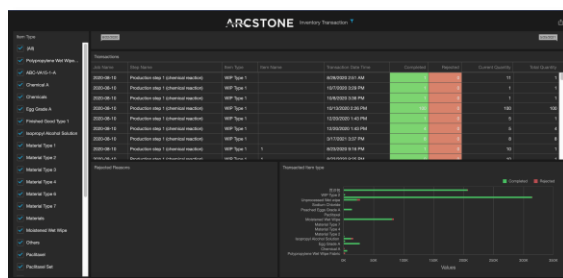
ARCSTONE Inventory Transaction

Item Type

(All)

Polypropylene Wet Wipe...

ABC-W-IS-1-A

Chemical A

Chemicals

Egg Grade A

Finished Good Type 1

Isopropyl Alcohol Solution

Material Type 1

Material Type 2

Material Type 3

Material Type 4

Material Type 5

Material Type 7

Materials

Moistened Wet Wipe

Others

Pactbase

Pactbase Set

Transactions

| Job Name | Step Name | Item Type | Item Name | Transaction Start Time | Completed | Rejected | Current Quantity | Total Quantity |
|---|---|---|---|---|---|---|---|---|
| 2020-06-18 | Production step 1 (chemical reaction) | WIP Type 1 | | 6/26/2020 2:01 AM | | 0 | 11 | 1 |
| 2020-06-18 | Production step 1 (chemical reaction) | WIP Type 1 | | 10/7/2020 2:29 PM | | 0 | 1 | 1 |
| 2020-06-18 | Production step 1 (chemical reaction) | WIP Type 1 | | 10/8/2020 3:26 PM | | 0 | 1 | 1 |
| 2020-06-18 | Production step 1 (chemical reaction) | WIP Type 1 | | 10/13/2020 2:38 PM | 100 | 0 | 100 | 100 |
| 2020-06-18 | Production step 1 (chemical reaction) | WIP Type 1 | | 12/30/2020 1:43 PM | | 0 | 5 | 4 |
| 2020-06-18 | Production step 1 (chemical reaction) | WIP Type 1 | | 12/30/2020 1:43 PM | | 0 | 5 | 4 |
| 2020-06-18 | Production step 1 (chemical reaction) | WIP Type 1 | | 3/17/2021 3:57 PM | | 0 | 8 | 8 |
| 2020-06-18 | Production step 1 (chemical reaction) | WIP Type 1 | 1 | 6/25/2020 6:14 PM | | 0 | 10 | 1 |
| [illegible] | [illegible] | WIP Type 1 | 1 | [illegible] | | | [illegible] | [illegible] |

Rejected Reasons

Transacted Item type

Completed Rejected

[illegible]
WIP Type 1
Unprocessed Wet wipe
Sodium Chloride
Finished Egg Grade A
Pactbase
Moistened Wet Wipe
Material Type 5
Material Type 4
Material Type 1
Isopropyl Alcohol Solution
Egg Grade A
Chemical A
Polypropylene Wet Wipe Fabric

Values